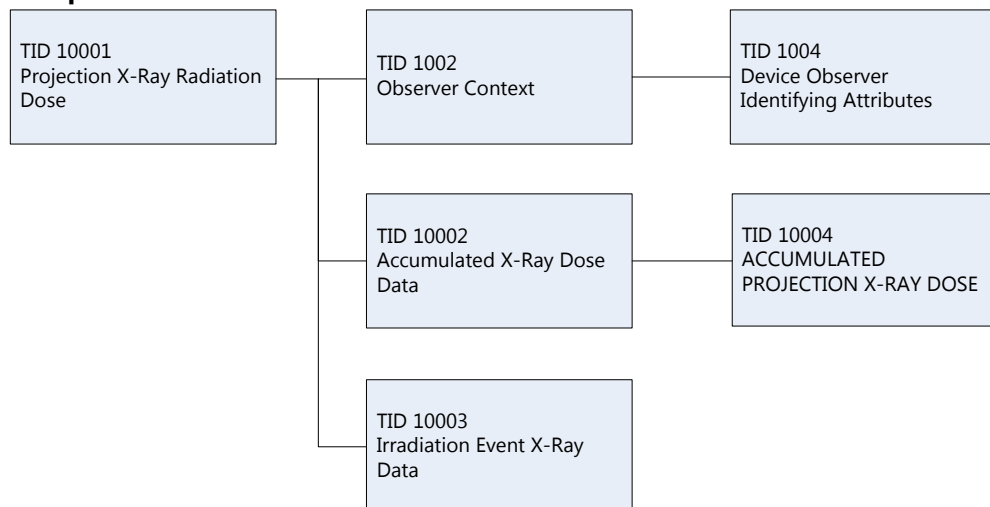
TID 10001
Projection X-Ray Radiation Dose

TID 1002
Observer Context

TID 1004
Device Observer Identifying Attributes

TID 10002
Accumulated X-Ray Dose Data

TID 10004
ACCUMULATED PROJECTION X-RAY DOSE

TID 10003
Irradiation Event X-Ray Data